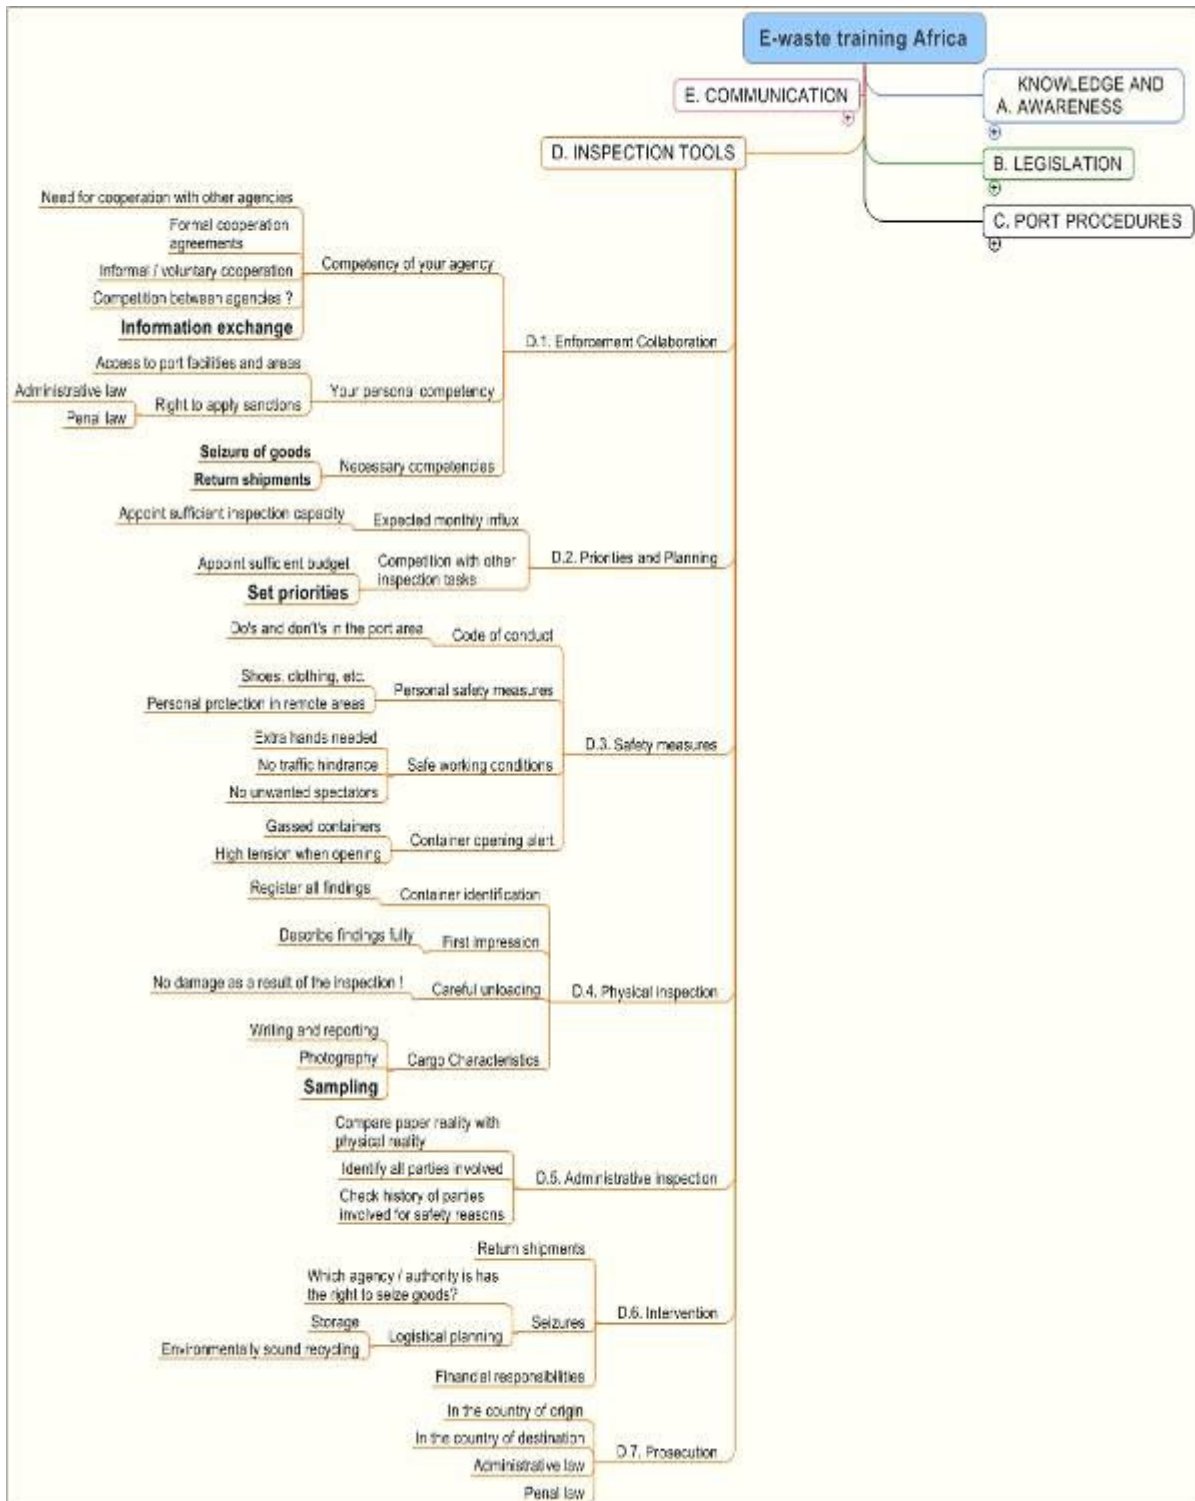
E-waste training Africa

E. COMMUNICATION

KNOWLEDGE AND A. AWARENESS

B. LEGISLATION

C. PORT PROCEDURES

D. INSPECTION TOOLS

D.1. Enforcement Collaboration

Competency of your agency
Need for cooperation with other agencies
Formal cooperation agreements
Informal / voluntary cooperation
Competition between agencies ?
Information exchange

Your personal competency
Access to port facilities and areas
Right to apply sanctions
Administrative law
Penal law

Necessary competencies
Seizure of goods
Return shipments

D.2. Priorities and Planning

Expected monthly influx
Appoint sufficient inspection capacity

Competition with other inspection tasks
Appoint sufficient budget
Set priorities

D.3. Safety measures

Code of conduct
Do's and don't's in the port area

Personal safety measures
Shoes, clothing, etc.
Personal protection in remote areas

Safe working conditions
Extra hands needed
No traffic hindrance
No unwanted spectators

Container opening alert
Gassed containers
High tension when opening

D.4. Physical inspection

Container identification
Register all findings

First impression
Describe findings fully

Careful unloading
No damage as a result of the inspection !

Cargo Characteristics
Writing and reporting
Photography
Sampling

D.5. Administrative inspection
Compare paper reality with physical reality
Identify all parties involved
Check history of parties involved for safety reasons

D.6. Intervention
Return shipments
Seizures
Which agency / authority is has the right to seize goods?
Logistical planning
Storage
Environmentally sound recycling
Financial responsibilities

D.7. Prosecution
In the country of origin
In the country of destination
Administrative law
Penal law